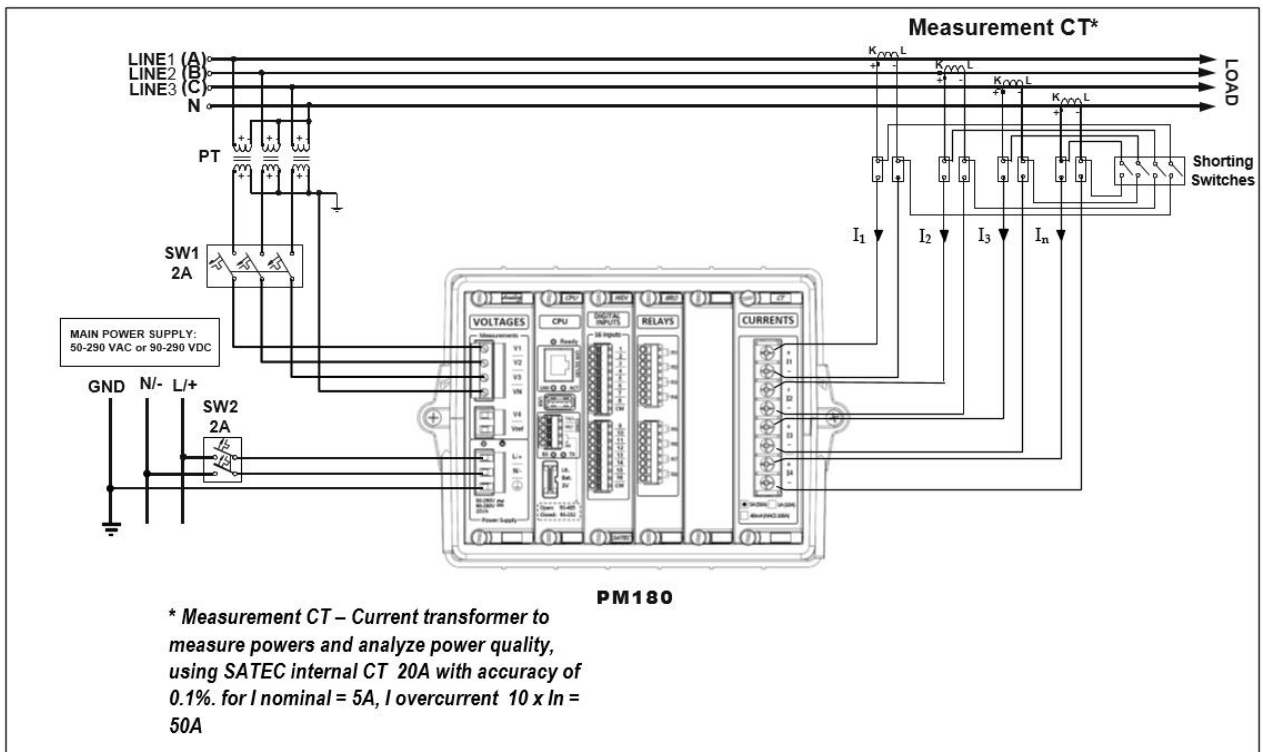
Measurement CT*

LINE1 (A)
LINE2 (B)
LINE3 (C)
N

LOAD

PT

Shorting Switches

SW1
2A

$I_1$ $I_2$ $I_3$ $I_n$

MAIN POWER SUPPLY:
50-290 VAC or 90-290 VDC

GND N/- L/+

SW2
2A

VOLTAGES
CPU
DIGITAL INPUTS
RELAYS
CURRENTS

V1
V2
V3
VN
V4
Vref
L/+
N/-

PM180

* Measurement CT – Current transformer to measure powers and analyze power quality, using SATEC internal CT 20A with accuracy of 0.1%. for I nominal = 5A, I overcurrent 10 x In = 50A